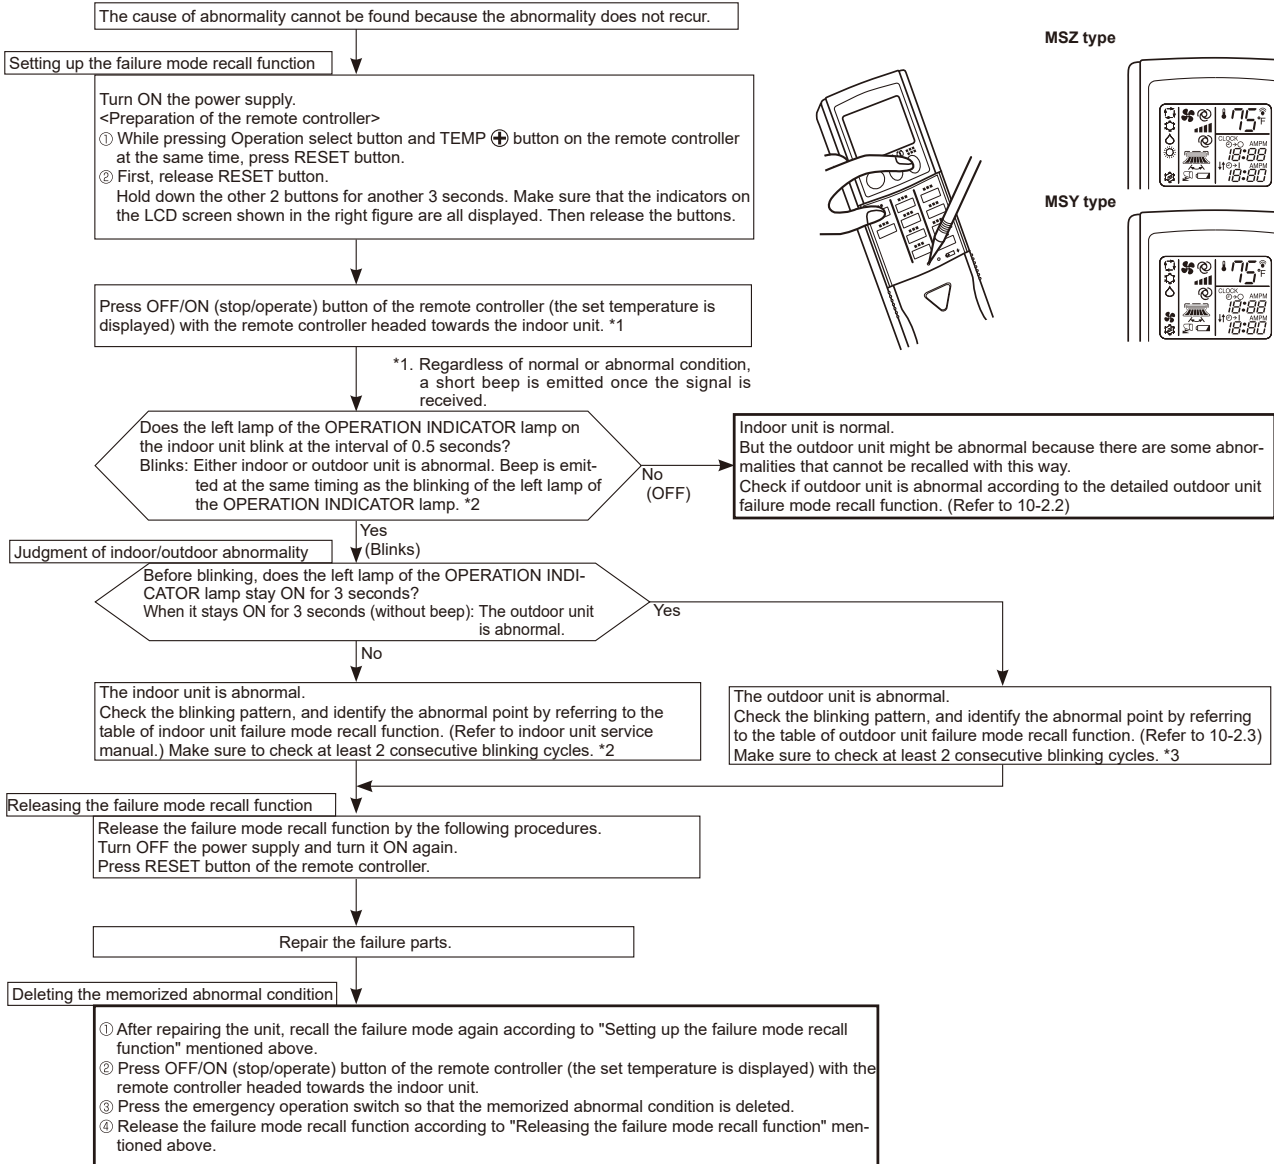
The cause of abnormality cannot be found because the abnormality does not recur.

Setting up the failure mode recall function

Turn ON the power supply.
<Preparation of the remote controller>
① While pressing Operation select button and TEMP ⊕ button on the remote controller at the same time, press RESET button.
② First, release RESET button.
Hold down the other 2 buttons for another 3 seconds. Make sure that the indicators on the LCD screen shown in the right figure are all displayed. Then release the buttons.

MSZ type

75°F
CLOCK
AMPM
18:88
AMPM
18:88

MSY type

75°F
CLOCK
AMPM
18:88
AMPM
18:88

Press OFF/ON (stop/operate) button of the remote controller (the set temperature is displayed) with the remote controller headed towards the indoor unit. *1

*1. Regardless of normal or abnormal condition, a short beep is emitted once the signal is received.

Does the left lamp of the OPERATION INDICATOR lamp on the indoor unit blink at the interval of 0.5 seconds?
Blinks: Either indoor or outdoor unit is abnormal. Beep is emitted at the same timing as the blinking of the left lamp of the OPERATION INDICATOR lamp. *2

No
(OFF)

Indoor unit is normal.
But the outdoor unit might be abnormal because there are some abnormalities that cannot be recalled with this way.
Check if outdoor unit is abnormal according to the detailed outdoor unit failure mode recall function. (Refer to 10-2.2)

Yes
(Blinks)

Judgment of indoor/outdoor abnormality

Before blinking, does the left lamp of the OPERATION INDICATOR lamp stay ON for 3 seconds?
When it stays ON for 3 seconds (without beep): The outdoor unit is abnormal.

Yes

No

The indoor unit is abnormal.
Check the blinking pattern, and identify the abnormal point by referring to the table of indoor unit failure mode recall function. (Refer to indoor unit service manual.) Make sure to check at least 2 consecutive blinking cycles. *2

The outdoor unit is abnormal.
Check the blinking pattern, and identify the abnormal point by referring to the table of outdoor unit failure mode recall function. (Refer to 10-2.3)
Make sure to check at least 2 consecutive blinking cycles. *3

Releasing the failure mode recall function

Release the failure mode recall function by the following procedures.
Turn OFF the power supply and turn it ON again.
Press RESET button of the remote controller.

Repair the failure parts.

Deleting the memorized abnormal condition

① After repairing the unit, recall the failure mode again according to "Setting up the failure mode recall function" mentioned above.
② Press OFF/ON (stop/operate) button of the remote controller (the set temperature is displayed) with the remote controller headed towards the indoor unit.
③ Press the emergency operation switch so that the memorized abnormal condition is deleted.
④ Release the failure mode recall function according to "Releasing the failure mode recall function" mentioned above.